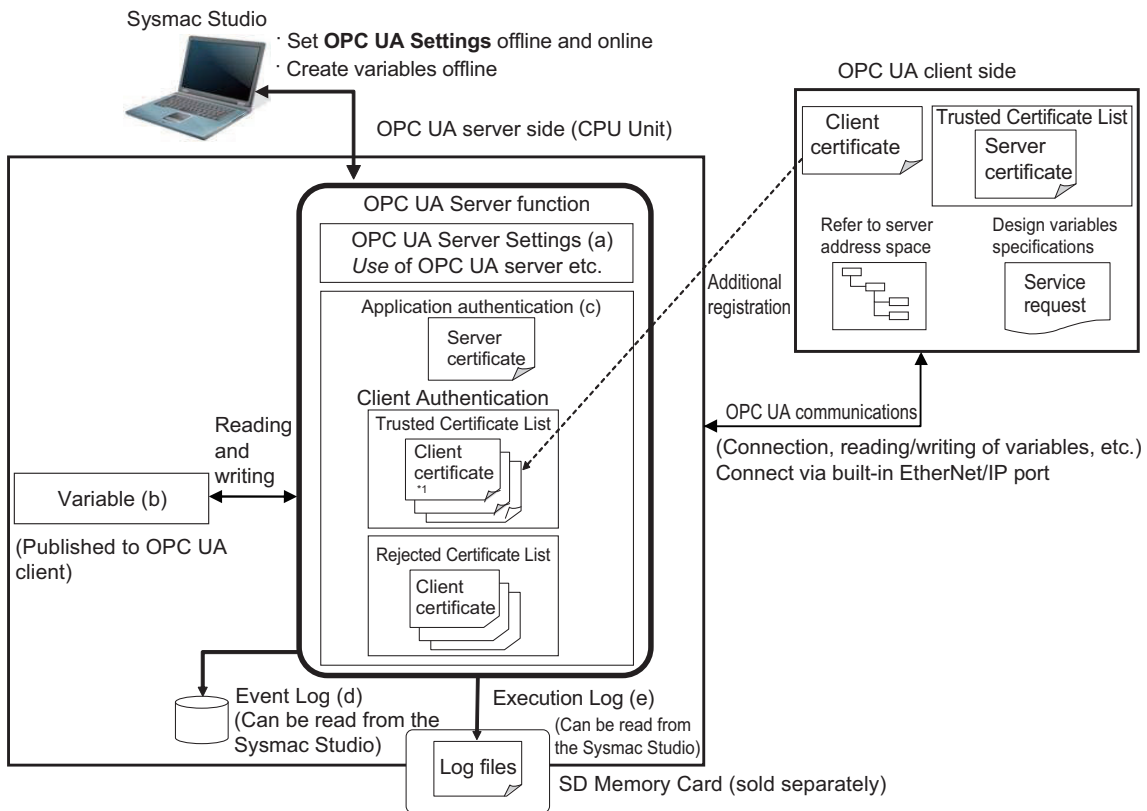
Sysmac Studio

· Set **OPC UA Settings** offline and online
· Create variables offline

OPC UA client side

OPC UA server side (CPU Unit)

Client certificate

Trusted Certificate List

Server certificate

OPC UA Server function

OPC UA Server Settings (a)
*Use* of OPC UA server etc.

Refer to server address space

Design variables specifications

Service request

Additional registration

Application authentication (c)

Server certificate

Client Authentication

Trusted Certificate List

Client certificate *1

Reading and writing

Variable (b)

(Published to OPC UA client)

Rejected Certificate List

Client certificate

OPC UA communications

(Connection, reading/writing of variables, etc.)
Connect via built-in EtherNet/IP port

Event Log (d)
(Can be read from the Sysmac Studio)

Execution Log (e)
(Can be read from the Sysmac Studio)

Log files

SD Memory Card (sold separately)